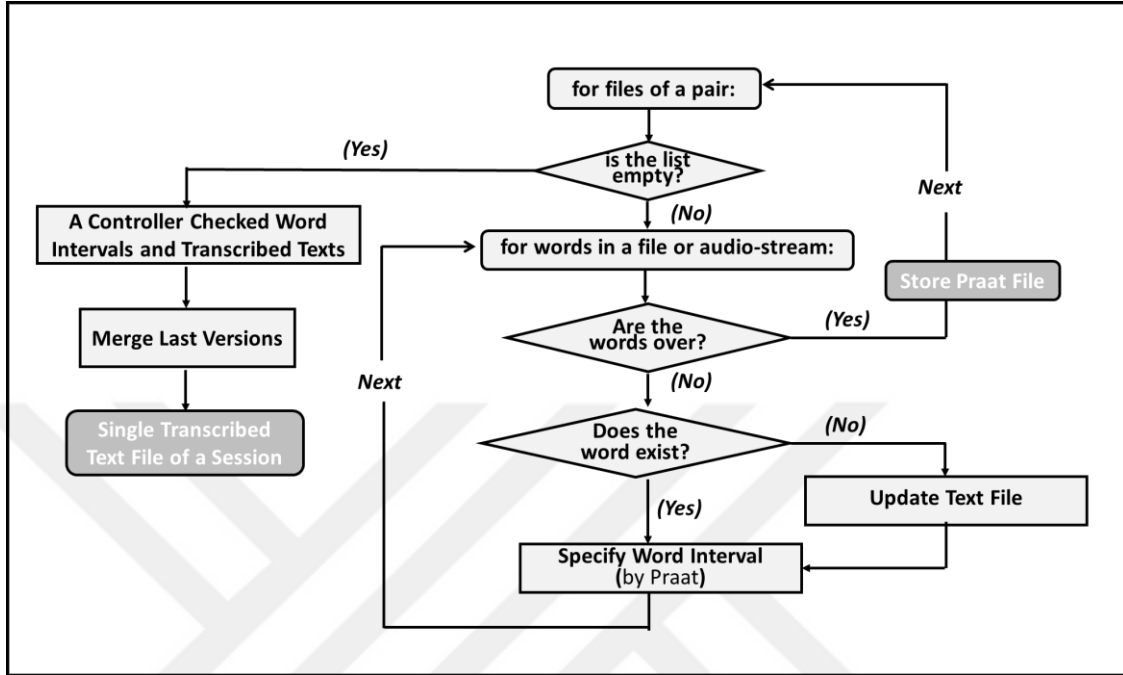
for files of a pair:

(Yes)

is the list empty?

Next

A Controller Checked Word Intervals and Transcribed Texts

(No)

for words in a file or audio-stream:

Store Praat File

Merge Last Versions

(Yes)

Are the words over?

Next

(No)

Single Transcribed Text File of a Session

Does the word exist?

(No)

Update Text File

(Yes)

Specify Word Interval (by Praat)